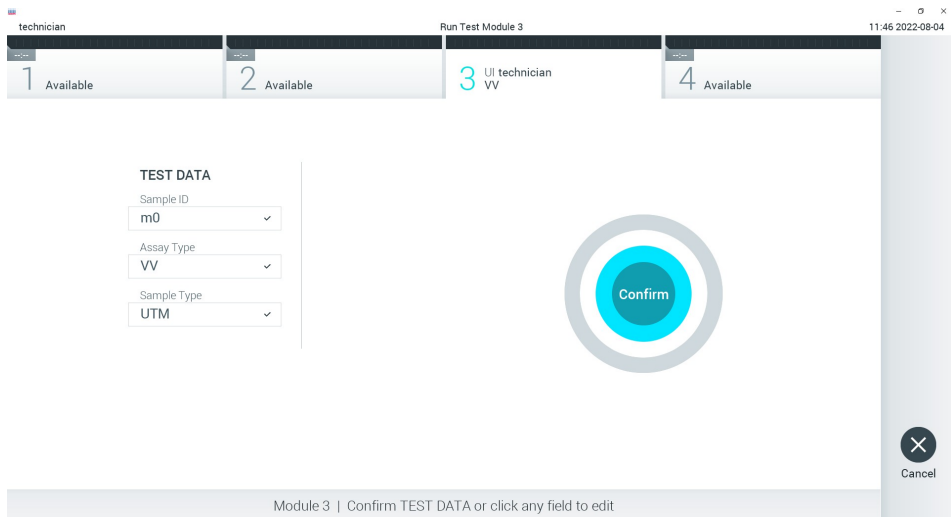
technician

Run Test Module 3

11:46 2022-08-04

--:--
1 Available

--:--
2 Available

3 UI technician
VV

--:--
4 Available

TEST DATA

Sample ID
m0

Assay Type
VV

Sample Type
UTM

Confirm

Cancel

Module 3 | Confirm TEST DATA or click any field to edit